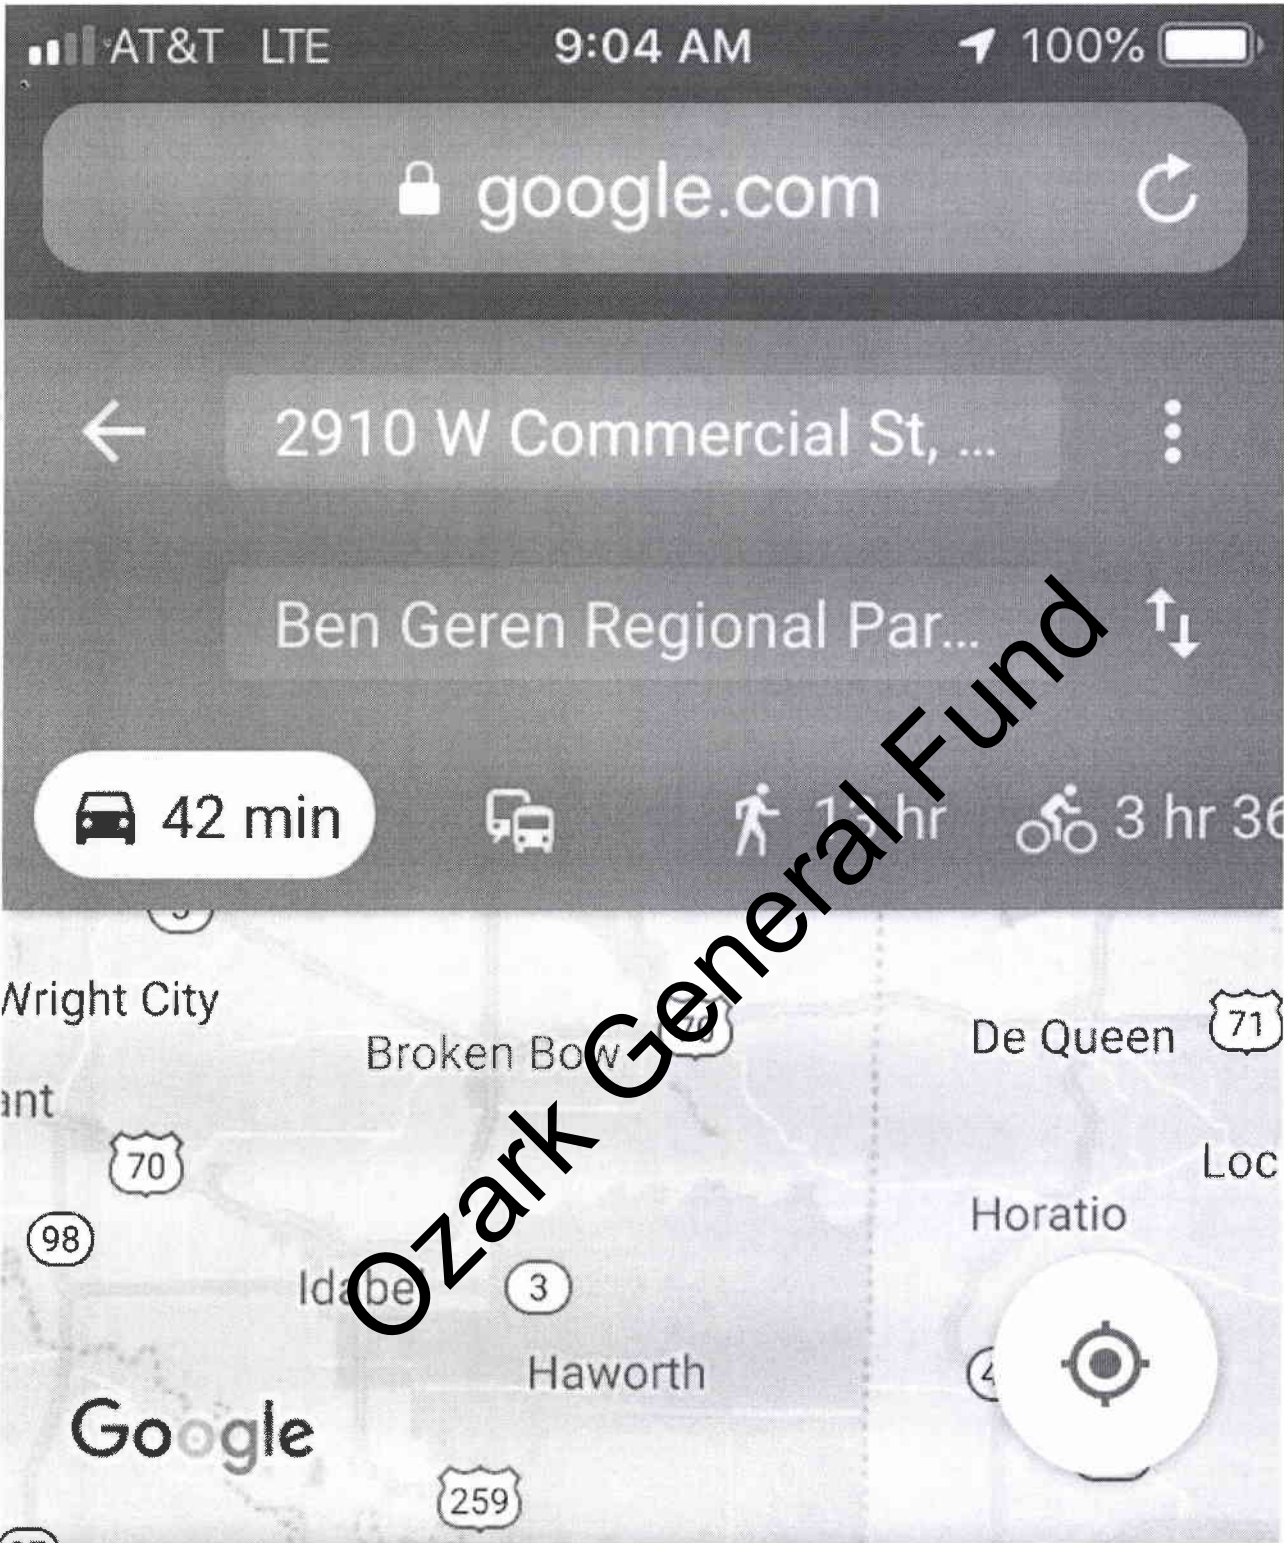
AT&T LTE 9:04 AM 100%

google.com

2910 W Commercial St, ...

Ben Geren Regional Par...

42 min

1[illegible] hr

3 hr 36

Wright City

Broken Bow

70

De Queen

71

ant

70

Loc

Horatio

98

Idabel

3

Haworth

Google

259

Ozark General Fund